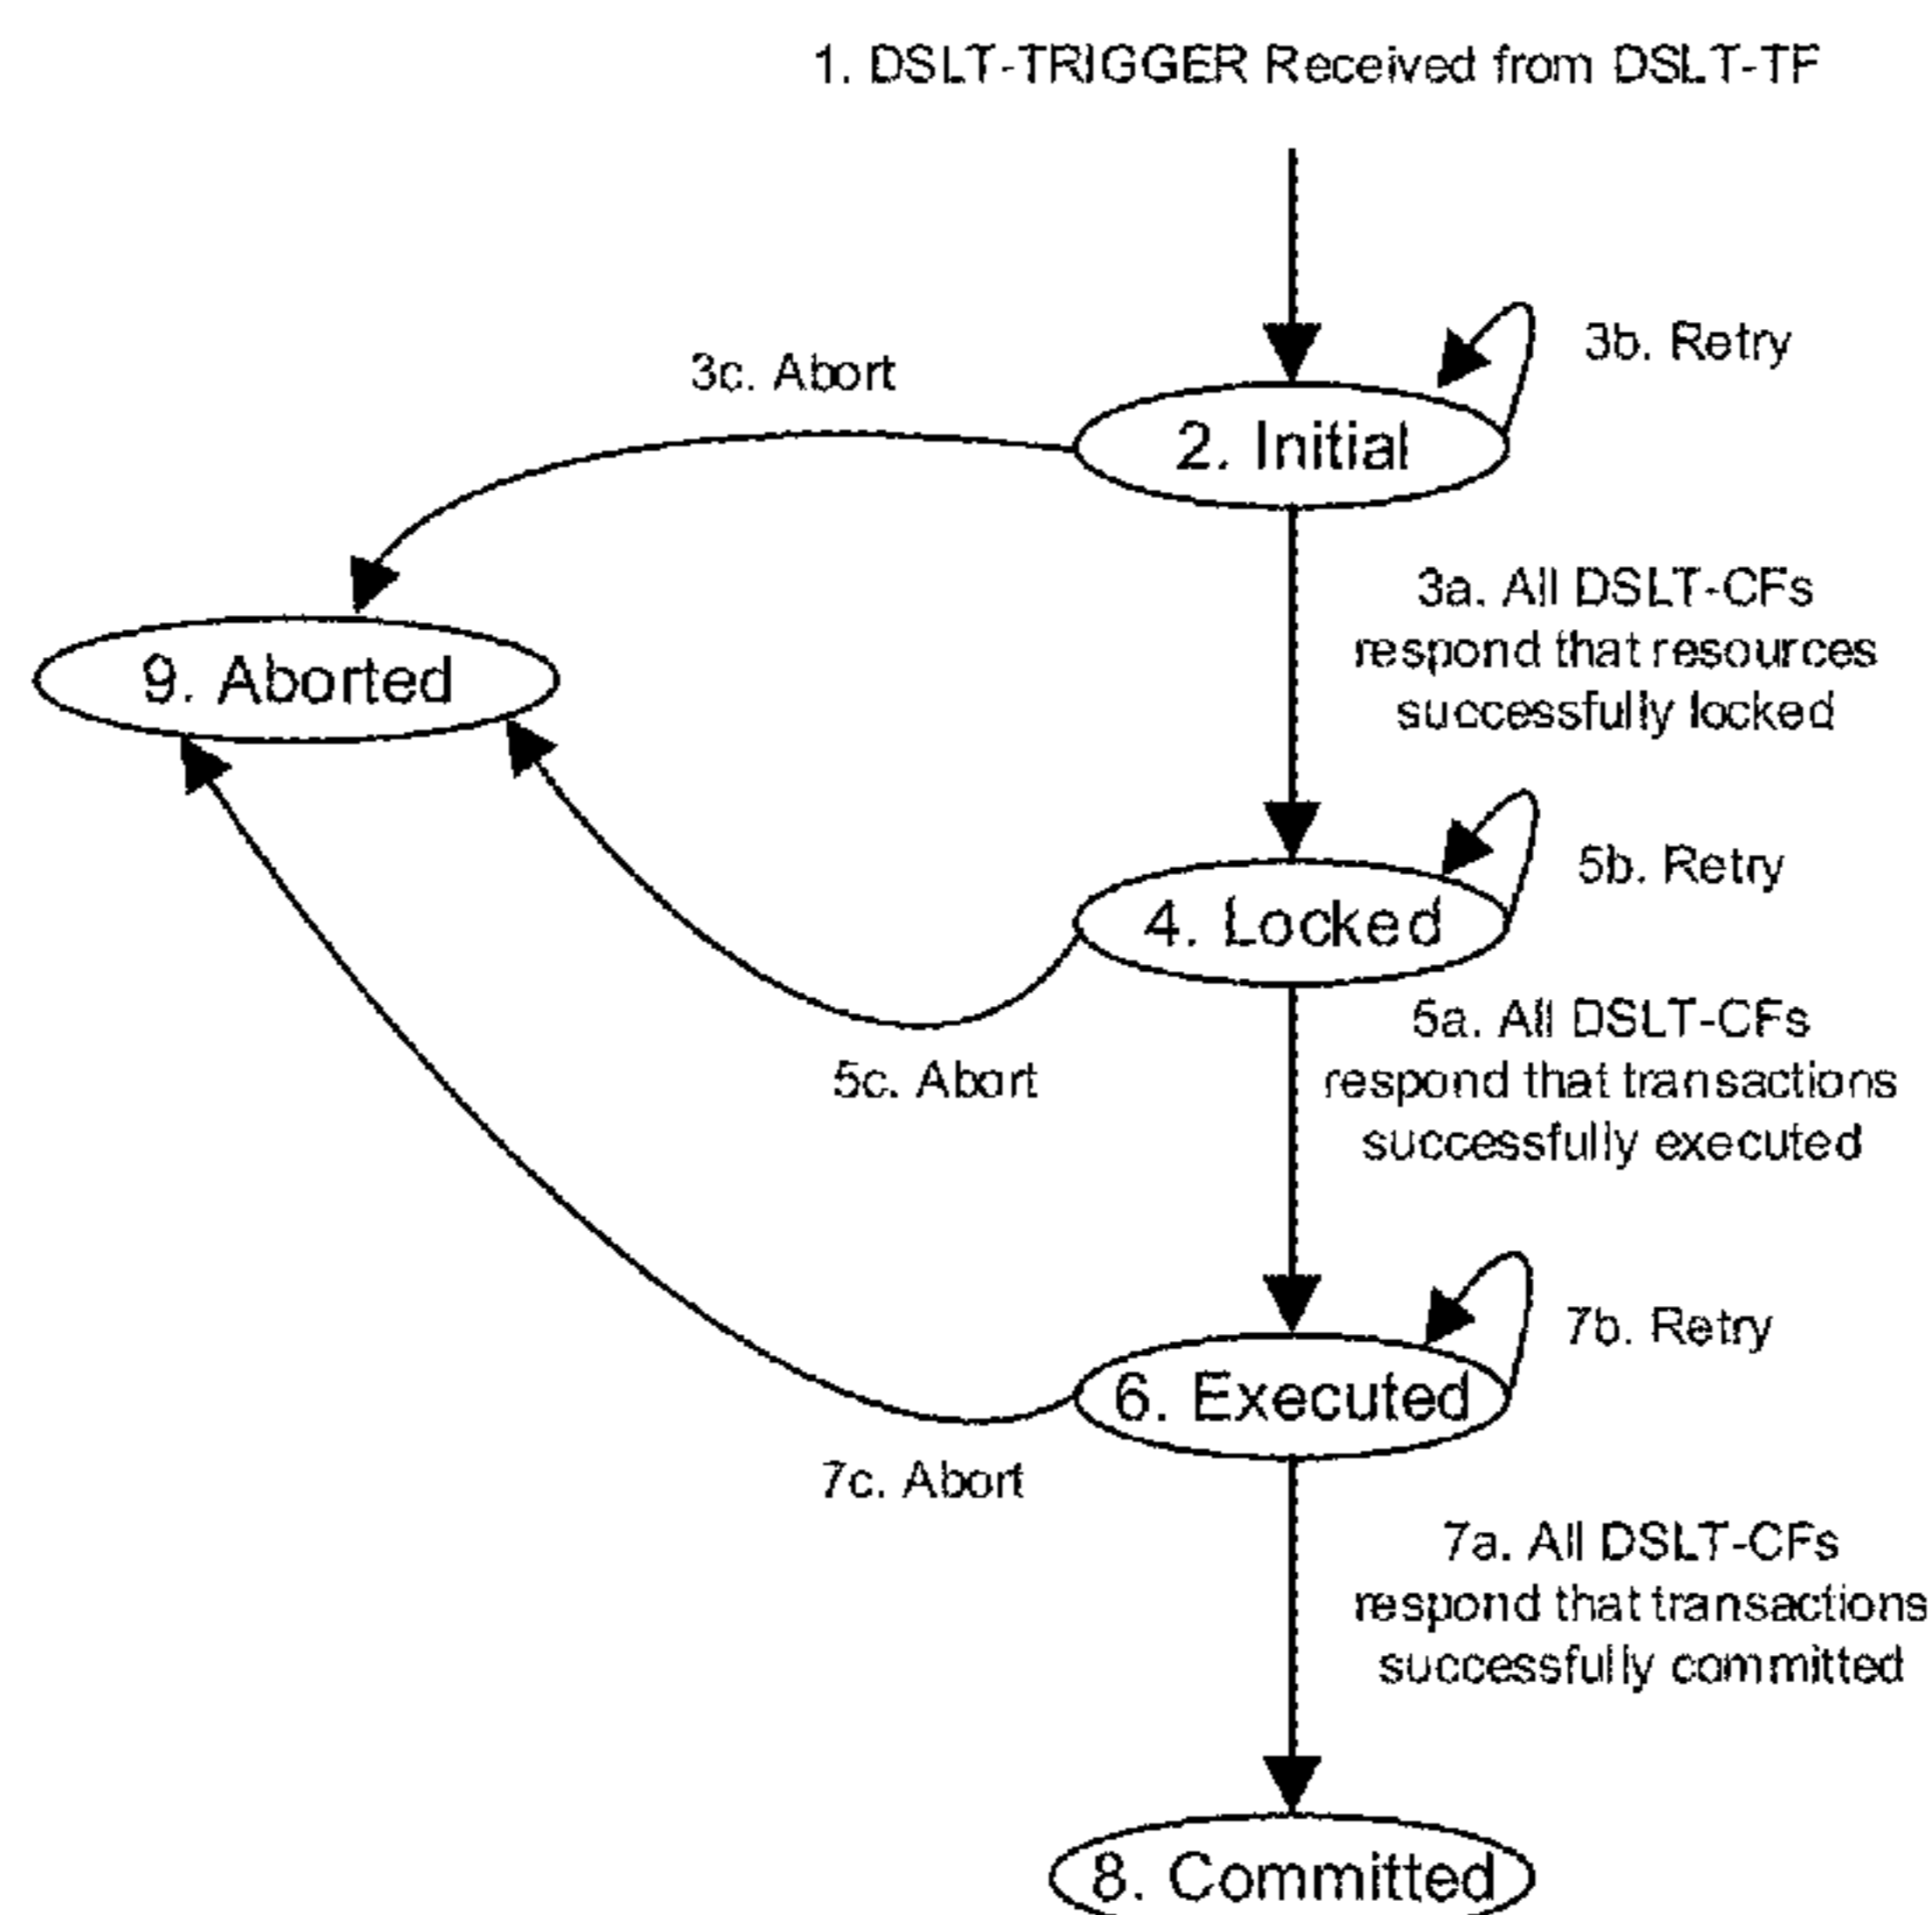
1. DSLT-TRIGGER Received from DSLT-TF

3b. Retry

3c. Abort

2. Initial

3a. All DSLT-CFs respond that resources successfully locked

9. Aborted

5b. Retry

4. Locked

5a. All DSLT-CFs respond that transactions successfully executed

5c. Abort

7b. Retry

6. Executed

7c. Abort

7a. All DSLT-CFs respond that transactions successfully committed

8. Committed